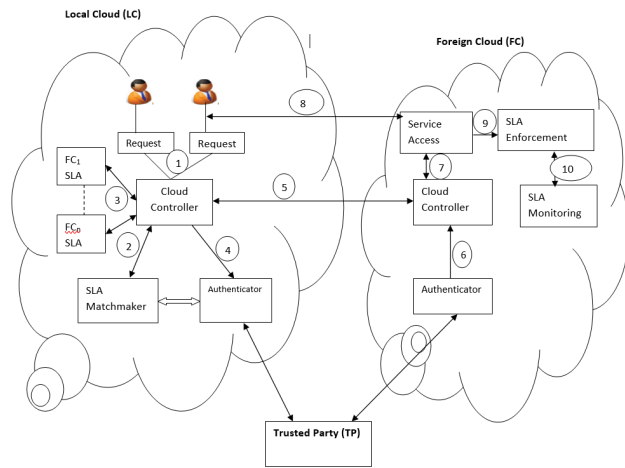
Local Cloud (LC)

Foreign Cloud (FC)

Request

Request

8

1

Service Access

9

SLA Enforcement

$FC_1$ SLA

3

Cloud Controller

5

7

Cloud Controller

10

SLA Monitoring

$FC_n$ SLA

2

4

6

SLA Matchmaker

Authenticator

Authenticator

Trusted Party (TP)